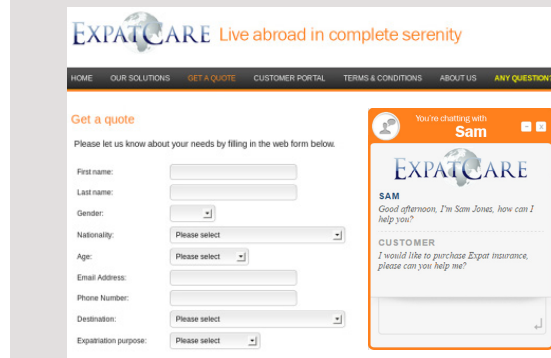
EXPATCARE Live abroad in complete serenity

HOME OUR SOLUTIONS GET A QUOTE CUSTOMER PORTAL TERMS & CONDITIONS ABOUT US ANY QUESTION

Get a quote

Please let us know about your needs by filling in the web form below.

First name:

Last name:

Gender:

Nationality: Please select

Age: Please select

Email Address:

Phone Number:

Destination: Please select

Expatriation purpose: Please select

You're chatting with
Sam

EXPATCARE

SAM
Good afternoon, I'm Sam Jones, how can I help you?

CUSTOMER
I would like to purchase Expat insurance, please can you help me?